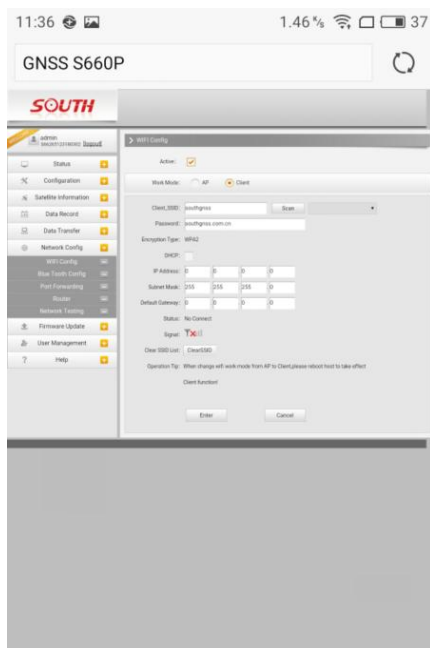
11:36

1.46 K/s 37

GNSS S660P

SOUTH

admin
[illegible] Logout

Status

Configuration

Satellite Information

Data Record

Data Transfer

Network Config

WIFI Config

Blue Tooth Config

Port Forwarding

Router

Network Testing

Firmware Update

User Management

Help

> WIFI Config

Active:

Work Mode: AP Client

Client_SSID: southgnss Scan

Password: southgnss.com.cn

Encryption Type: WPA2

DHCP:

IP Address: 0 0 0 0

Subnet Mask: 255 255 255 0

Default Gateway: 0 0 0 0

Status: No Connect

Signal:

Clear SSID List: ClearSSID

Operation Tip: When change wifi work mode from AP to Client,please reboot host to take effect

Client function!

Enter Cancel